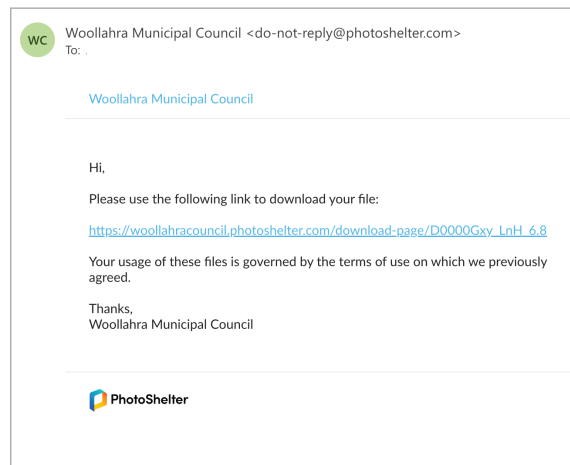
WC

Woollahra Municipal Council <do-not-reply@photoshelter.com>
To:

Woollahra Municipal Council

Hi,

Please use the following link to download your file:

https://woollahracouncil.photoshelter.com/download-page/D0000Gxy_LnH_6.8

Your usage of these files is governed by the terms of use on which we previously agreed.

Thanks,
Woollahra Municipal Council

PhotoShelter